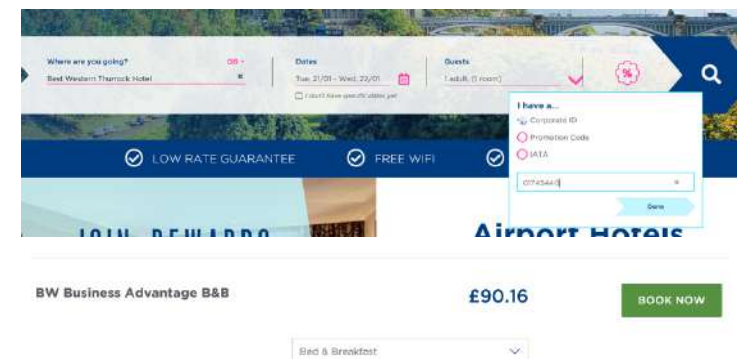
Where are you going?
OR
Best Western Thurrock Hotel
Dates
Tue, 21/01 - Wed, 22/01
I don't have specific dates yet
Guests
1 adult, (1 room)

I have a...
Corporate ID
Promotion Code
IATA
01745440
Done

LOW RATE GUARANTEE
FREE WIFI

JOIN REWARDS
Airport Hotels

BW Business Advantage B&B
£90.16
BOOK NOW
Bed & Breakfast